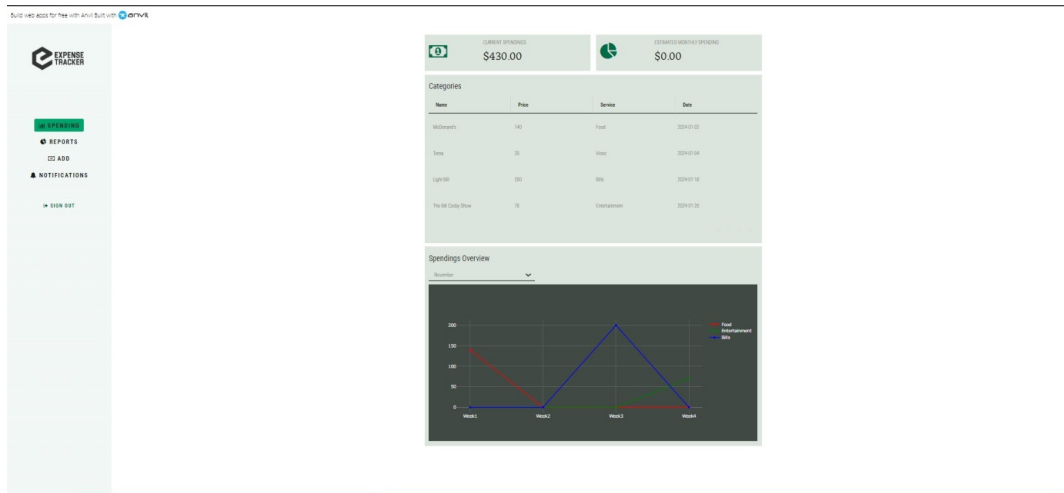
Build web apps for free with Anvil Built with anvil

EXPENSE TRACKER

SPENDING
REPORTS
ADD
NOTIFICATIONS

SIGN OUT

CURRENT SPENDINGS
$430.00

ESTIMATED MONTHLY SPENDING
$0.00

Categories

| Name | Price | Service | Date |
|---|---|---|---|
| McDonald's | 140 | Food | 2024-01-03 |
| Temu | 20 | Store | 2024-01-04 |
| Light Bill | 200 | Bills | 2024-01-18 |
| The Bill Cosby Show | 70 | Entertainment | 2024-01-26 |

Spendings Overview

November

200
150
100
50
0

Week1 Week2 Week3 Week4

Food
Entertainment
Bills